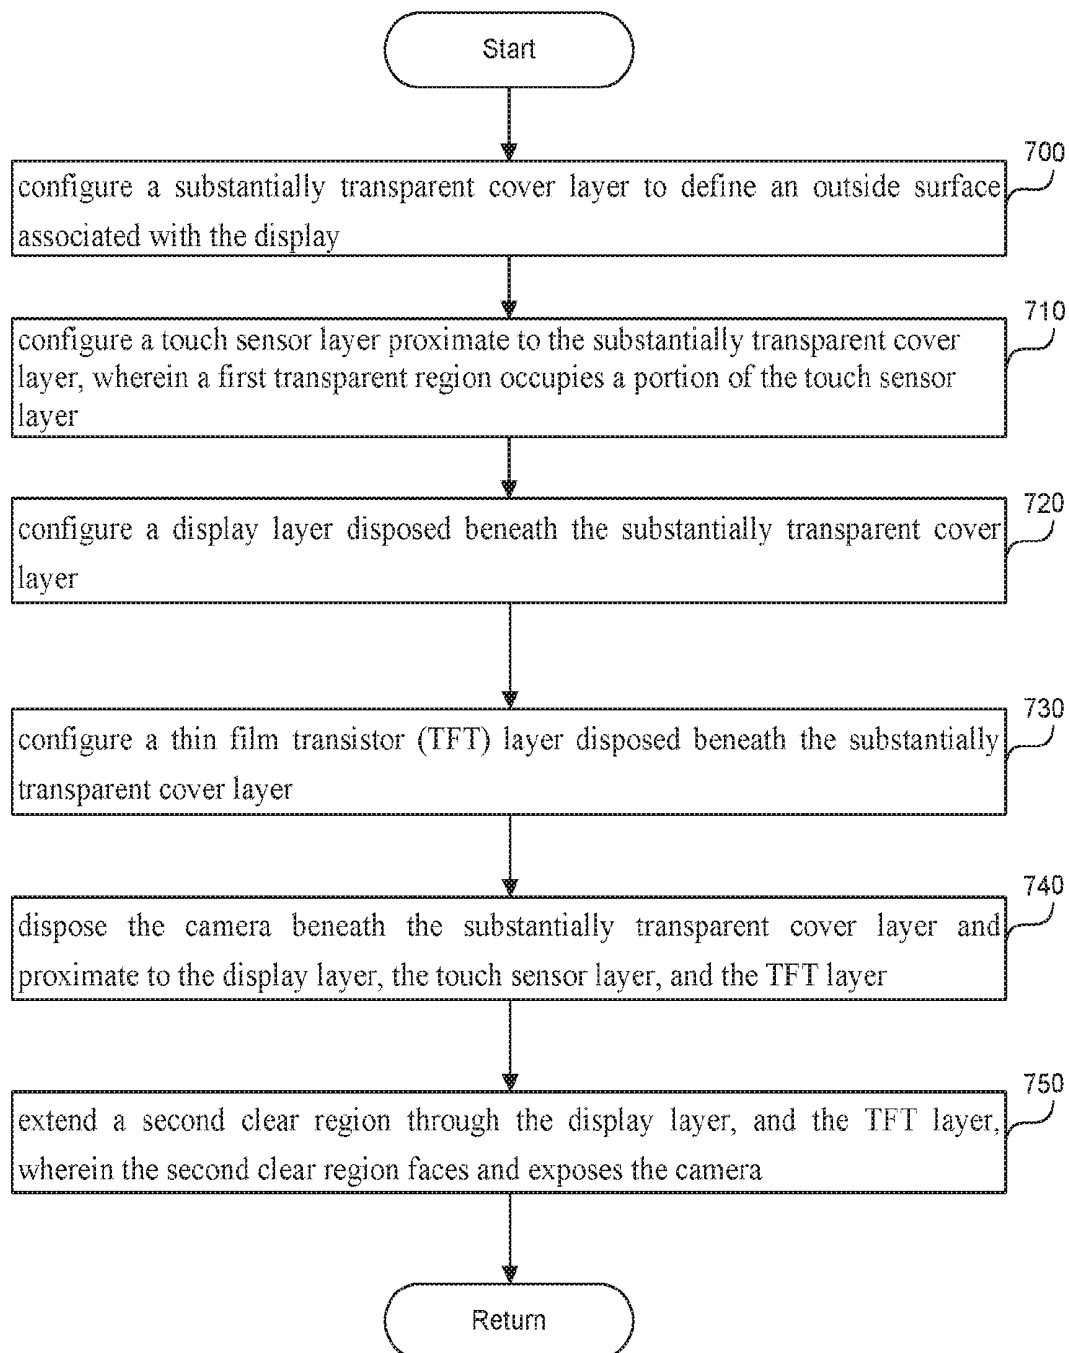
Start

700
configure a substantially transparent cover layer to define an outside surface associated with the display

710
configure a touch sensor layer proximate to the substantially transparent cover layer, wherein a first transparent region occupies a portion of the touch sensor layer

720
configure a display layer disposed beneath the substantially transparent cover layer

730
configure a thin film transistor (TFT) layer disposed beneath the substantially transparent cover layer

740
dispose the camera beneath the substantially transparent cover layer and proximate to the display layer, the touch sensor layer, and the TFT layer

750
extend a second clear region through the display layer, and the TFT layer, wherein the second clear region faces and exposes the camera

Return